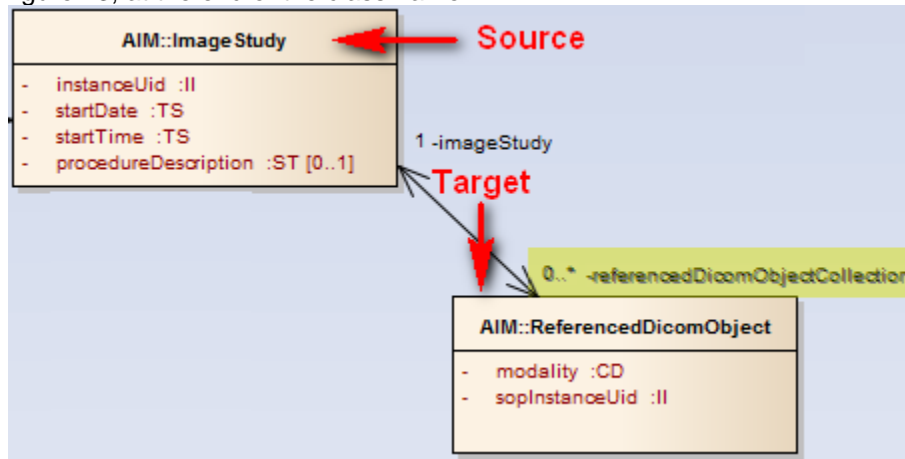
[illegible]

AIM::ImageStudy

- instanceUid :II
- startDate :TS
- startTime :TS
- procedureDescription :ST [0..1]

Source

1 -imageStudy

Target

0..* -referencedDicomObjectCollection

AIM::ReferencedDicomObject

- modality :CD
- sopInstanceUid :II